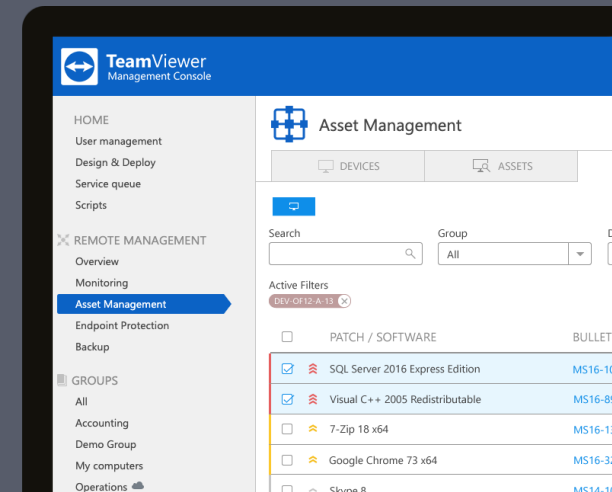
TeamViewer
Management Console

HOME
User management
Design & Deploy
Service queue
Scripts

REMOTE MANAGEMENT
Overview
Monitoring
Asset Management
Endpoint Protection
Backup

GROUPS
All
Accounting
Demo Group
My computers
Operations

Asset Management

DEVICES
ASSETS

Search
Group
All
D

Active Filters
DEV-OF12-A-13

| | PATCH / SOFTWARE | BULLET |
|---|---|---|
| ☑ | SQL Server 2016 Express Edition | MS16-1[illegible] |
| ☑ | Visual C++ 2005 Redistributable | MS16-8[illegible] |
| ☐ | 7-Zip 18 x64 | MS16-1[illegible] |
| ☐ | Google Chrome 73 x64 | MS16-3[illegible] |
| ☐ | Skype 8 | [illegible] |